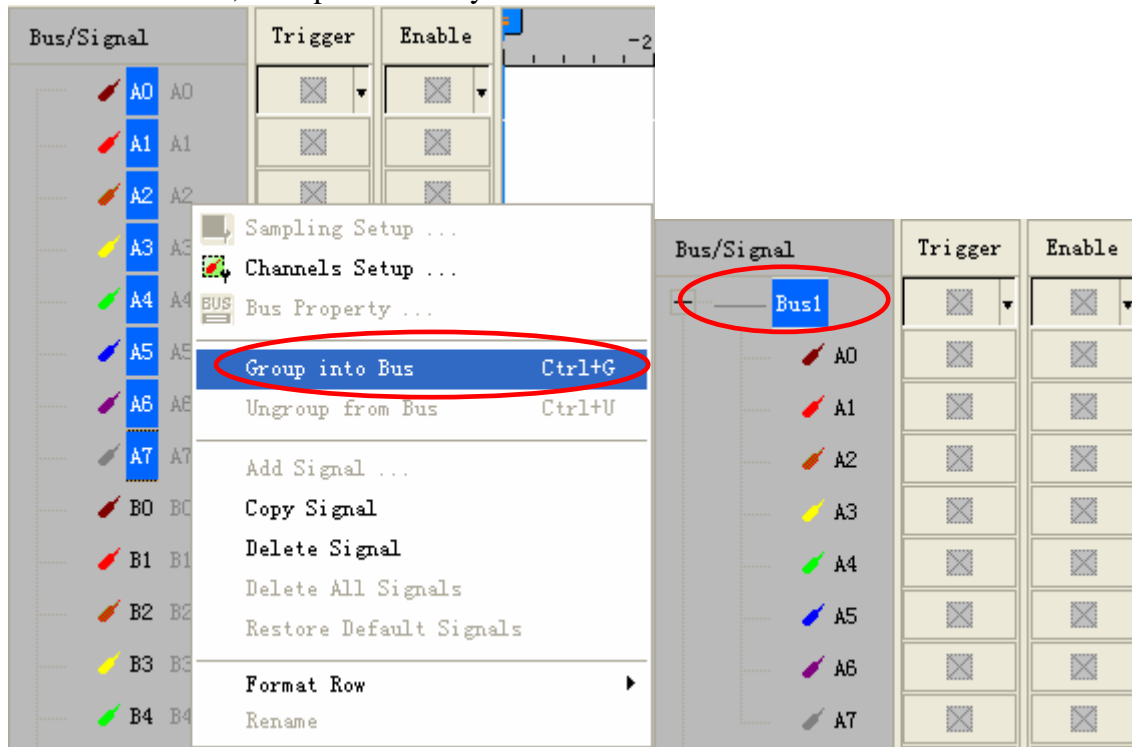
Bus/Signal

Trigger

Enable

-2

A0 A0

A1 A1

A2 A2

A3 A3

A4 A4

A5 A5

A6 A6

A7 A7

B0 B0

B1 B1

B2 B2

B3 B3

B4 B4

Sampling Setup ...

Channels Setup ...

Bus Property ...

Group into Bus Ctrl+G

Ungroup from Bus Ctrl+U

Add Signal ...

Copy Signal

Delete Signal

Delete All Signals

Restore Default Signals

Format Row

Rename

Bus/Signal

Trigger

Enable

Bus1

A0

A1

A2

A3

A4

A5

A6

A7